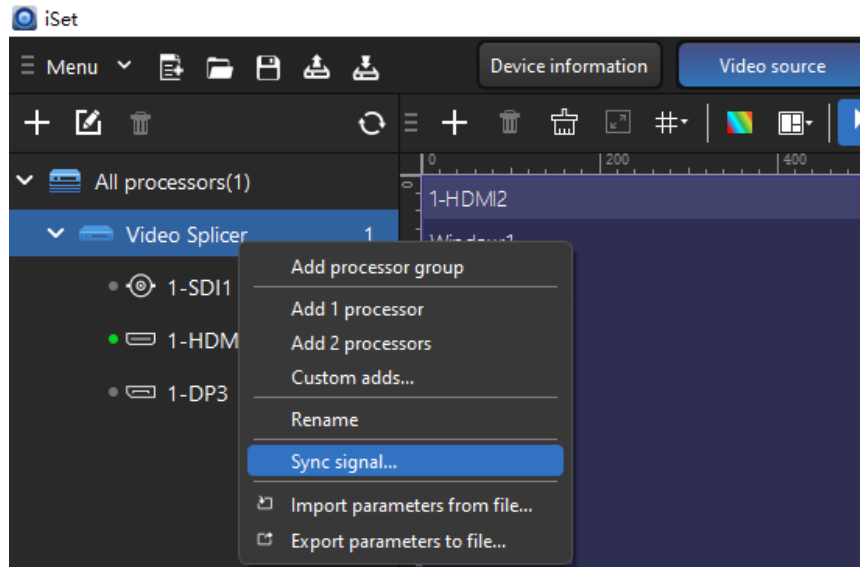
iSet

Menu

Device information

Video source

All processors(1)

Video Splicer 1

1-SDI1

1-HDM

1-DP3

0 200 400

1-HDMI2

Window1

Add processor group

Add 1 processor

Add 2 processors

Custom adds...

Rename

Sync signal...

Import parameters from file...

Export parameters to file...